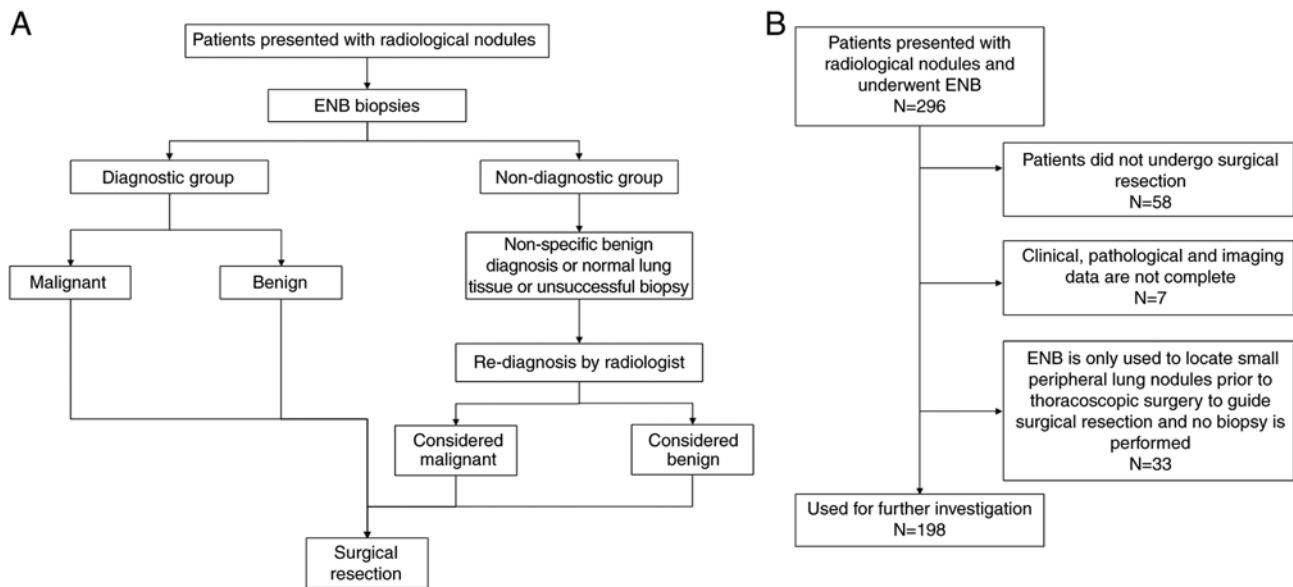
A

Patients presented with radiological nodules

ENB biopsies

Diagnostic group

Non-diagnostic group

Malignant

Benign

Non-specific benign diagnosis or normal lung tissue or unsuccessful biopsy

Re-diagnosis by radiologist

Considered malignant

Considered benign

Surgical resection

B

Patients presented with radiological nodules and underwent ENB N=296

Patients did not undergo surgical resection N=58

Clinical, pathological and imaging data are not complete N=7

ENB is only used to locate small peripheral lung nodules prior to thoracoscopic surgery to guide surgical resection and no biopsy is performed N=33

Used for further investigation N=198